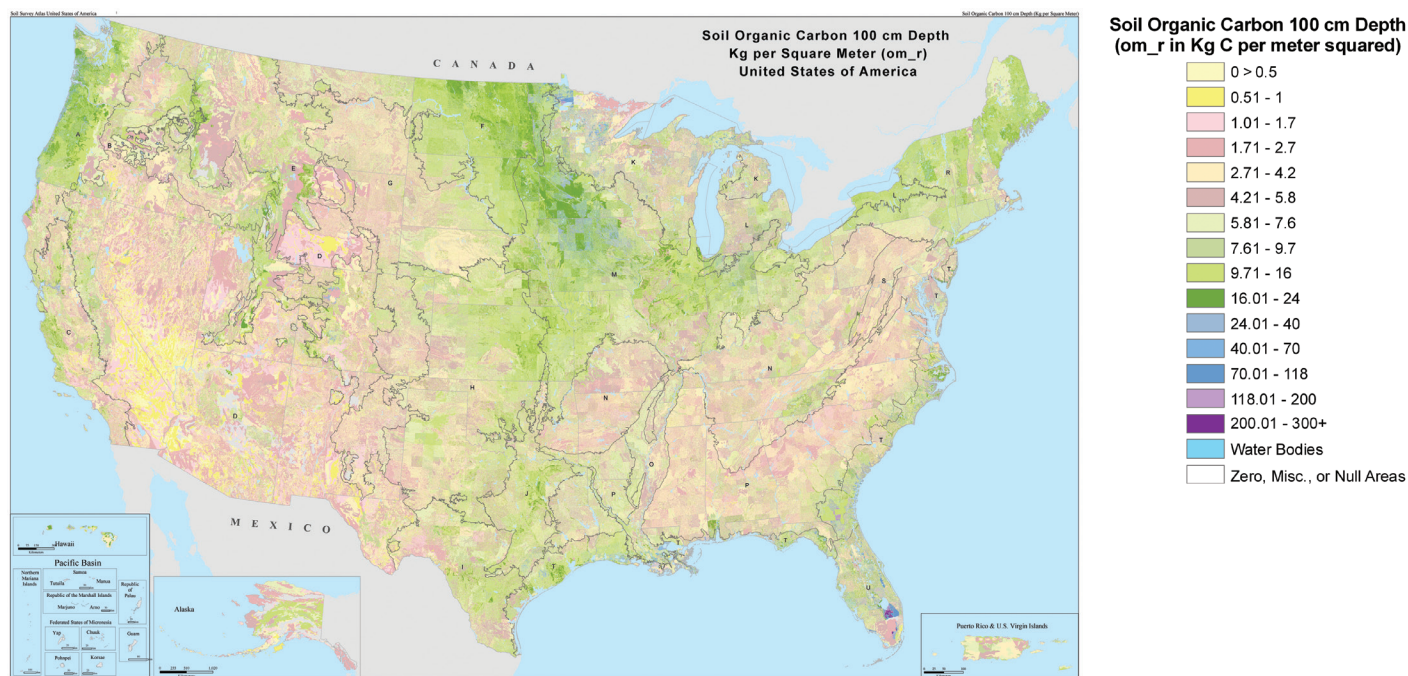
Soil Survey Atlas United States of America

Soil Organic Carbon 100 cm Depth (Kg per Square Meter)

Soil Organic Carbon 100 cm Depth
Kg per Square Meter (om_r)
United States of America

CANADA

MEXICO

A B C D E F G H I J K L M N O P R S T U

Hawaii

Pacific Basin

Northern Mariana Islands

Samoa

Tutuila

Manua

Republic of Palau

Republic of the Marshall Islands

Marjuro

Arno

Federated States of Micronesia

Yap

Chuuk

Guam

Pohnpei

Kosrae

Alaska

Puerto Rico & U.S. Virgin Islands

Soil Organic Carbon 100 cm Depth
(om_r in Kg C per meter squared)

0 > 0.5
0.51 - 1
1.01 - 1.7
1.71 - 2.7
2.71 - 4.2
4.21 - 5.8
5.81 - 7.6
7.61 - 9.7
9.71 - 16
16.01 - 24
24.01 - 40
40.01 - 70
70.01 - 118
118.01 - 200
200.01 - 300+
Water Bodies
Zero, Misc., or Null Areas